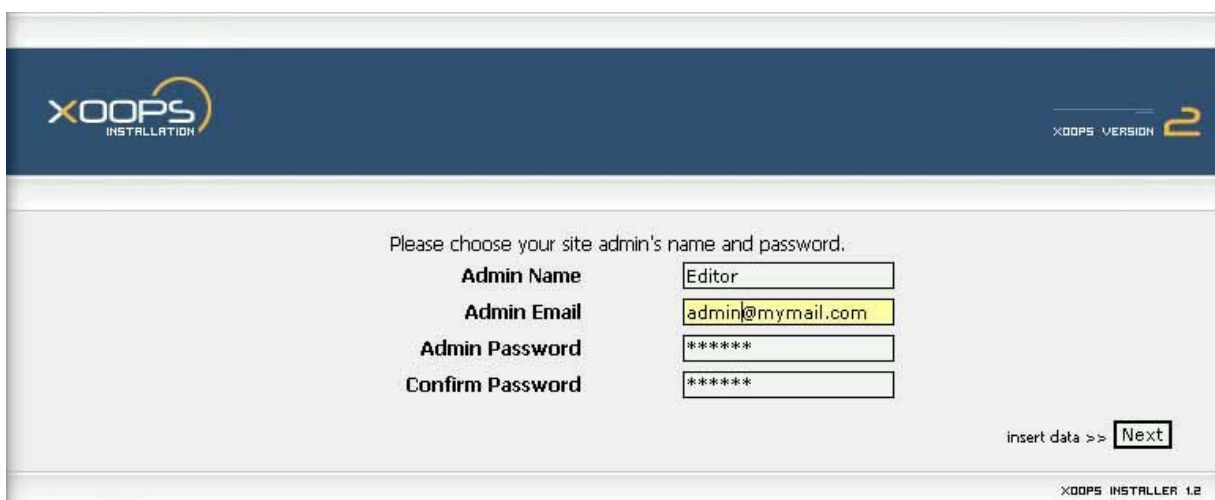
XOOPS INSTALLATION

XOOPS VERSION 2

Please choose your site admin's name and password.

| | |
|---|---|
| Admin Name | Editor |
| Admin Email | admin@mymail.com |
| Admin Password | ****** |
| Confirm Password | ****** |

insert data >> Next

XOOPS INSTALLER 1.2